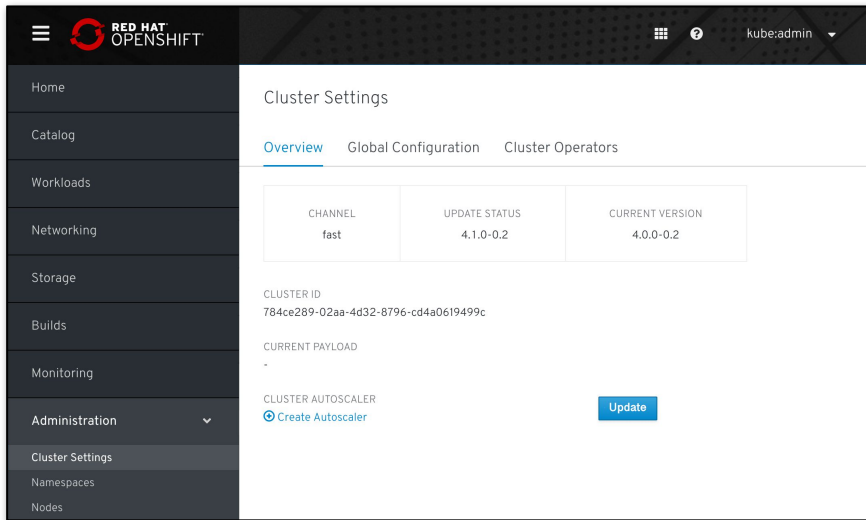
RED HAT OPENSHIFT

kube:admin

Home
Catalog
Workloads
Networking
Storage
Builds
Monitoring
Administration
Cluster Settings
Namespaces
Nodes

Cluster Settings

Overview Global Configuration Cluster Operators

| CHANNEL | UPDATE STATUS | CURRENT VERSION |
|---|---|---|
| fast | 4.1.0-0.2 | 4.0.0-0.2 |

CLUSTER ID
784ce289-02aa-4d32-8796-cd4a0619499c

CURRENT PAYLOAD
-

CLUSTER AUTOSCALER
Create Autoscaler

Update